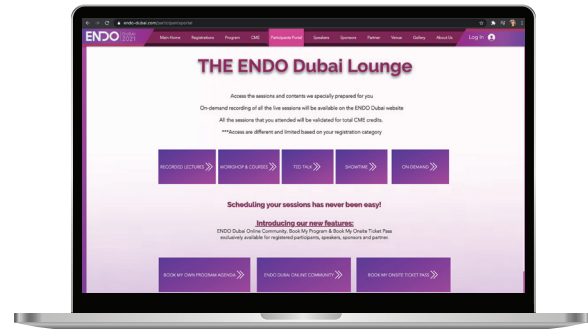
endo-dubai.com/participantportal

ENDO DUBAI 2021

Main Home Registrations Program CME Participants Portal Speakers Sponsors Partner Venue Gallery About Us

Log In

THE ENDO Dubai Lounge

Access the sessions and contents we specially prepared for you

On-demand recording of all the live sessions will be available on the ENDO Dubai website

All the sessions that you attended will be validated for total CME credits.

***Access are different and limited based on your registration category

RECORDED LECTURES

WORKSHOP & COURSES

TED TALK

SHOWTIME

ON DEMAND

Scheduling your sessions has never been easy!

Introducing our new features:

ENDO Dubai Online Community, Book My Program & Book My Onsite Ticket Pass exclusively available for registered participants, speakers, sponsors and partner.

BOOK MY OWN PROGRAM AGENDA

ENDO DUBAI ONLINE COMMUNITY

BOOK MY ONSITE TICKET PASS